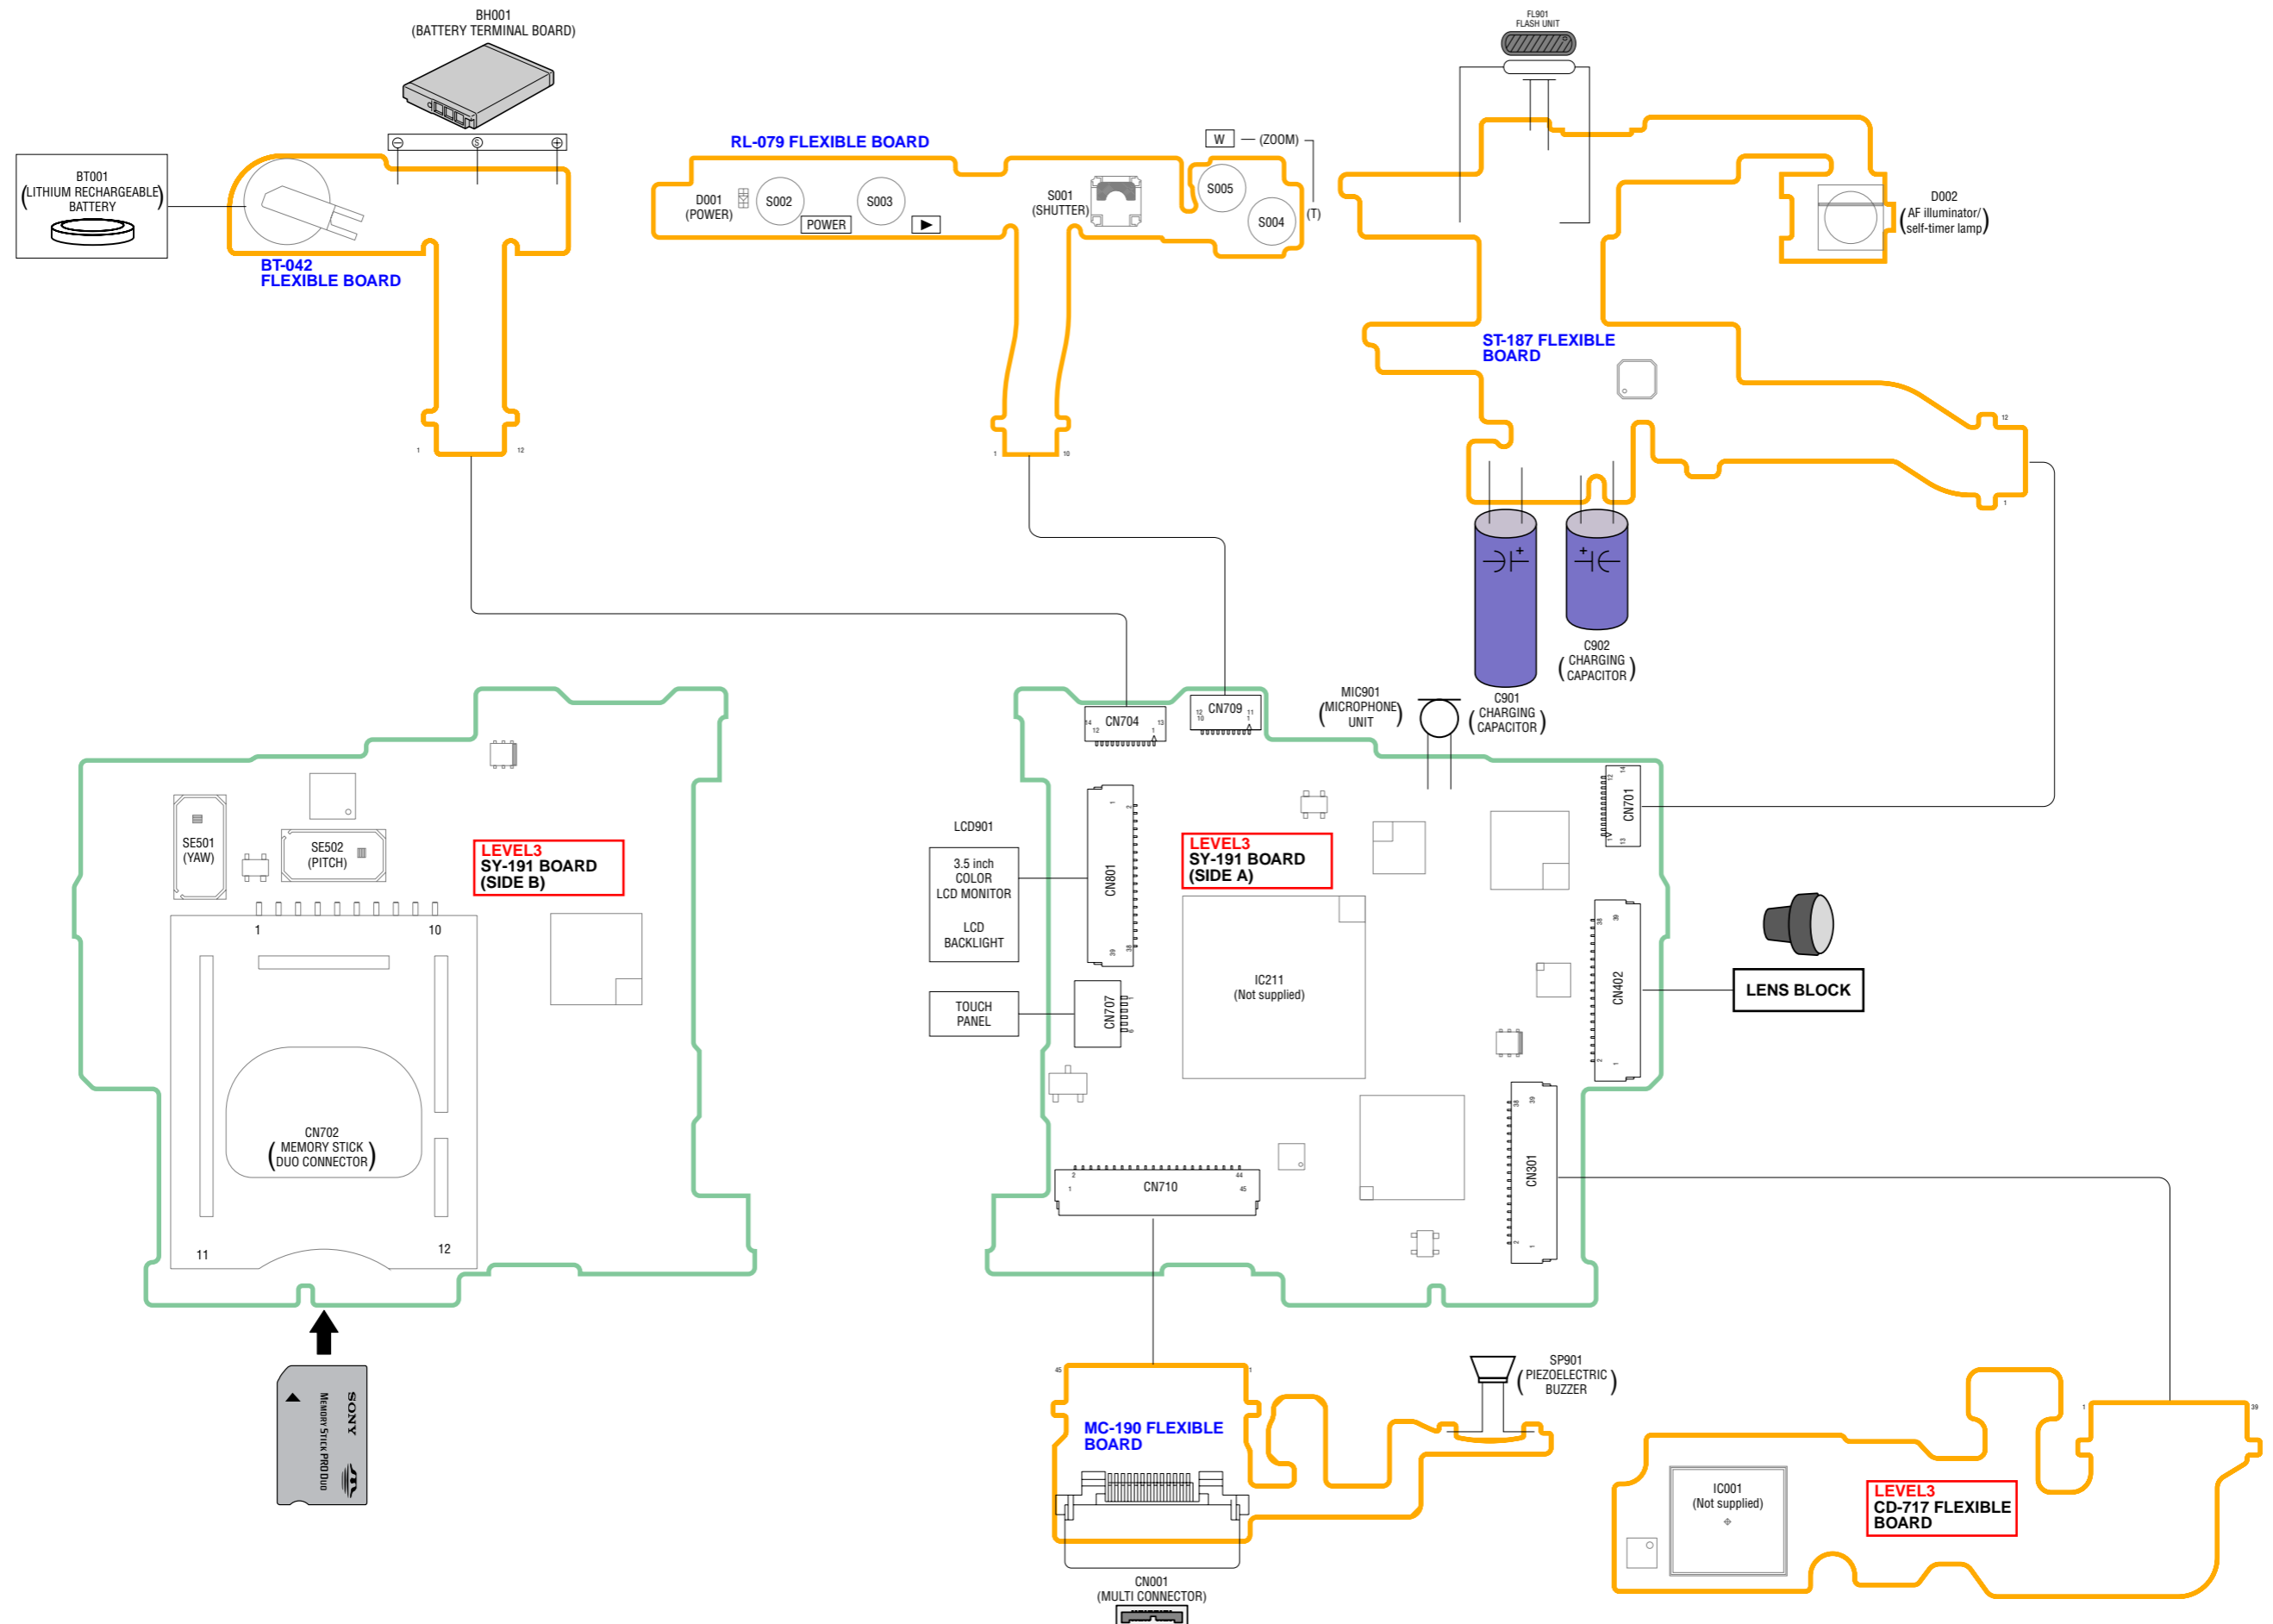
BH001
(BATTERY TERMINAL BOARD)

BT001
(LITHIUM RECHARGEABLE BATTERY)

BT-042
FLEXIBLE BOARD

1 12

RL-079 FLEXIBLE BOARD

D001
(POWER)

S002

S003

POWER

S001
(SHUTTER)

W — (ZOOM)

S005

S004

(T)

1 10

FL901
FLASH UNIT

D002
(AF illuminator/ self-timer lamp)

ST-187 FLEXIBLE BOARD

12

1

C902
(CHARGING CAPACITOR)

C901
(CHARGING CAPACITOR)

MIC901
(MICROPHONE UNIT)

CN704

CN709

SE501
(YAW)

SE502
(PITCH)

LEVEL3
SY-191 BOARD
(SIDE B)

1 10

CN702
(MEMORY STICK DUO CONNECTOR)

11 12

LCD901

3.5 inch COLOR LCD MONITOR

LCD BACKLIGHT

TOUCH PANEL

CN801

CN707

LEVEL3
SY-191 BOARD
(SIDE A)

IC211
(Not supplied)

CN701

CN402

LENS BLOCK

CN301

CN710

SONY
MEMORY STICK PRO DUO

MC-190 FLEXIBLE BOARD

CN001
(MULTI CONNECTOR)

SP901
(PIEZOELECTRIC BUZZER)

IC001
(Not supplied)

LEVEL3
CD-717 FLEXIBLE BOARD

1 39